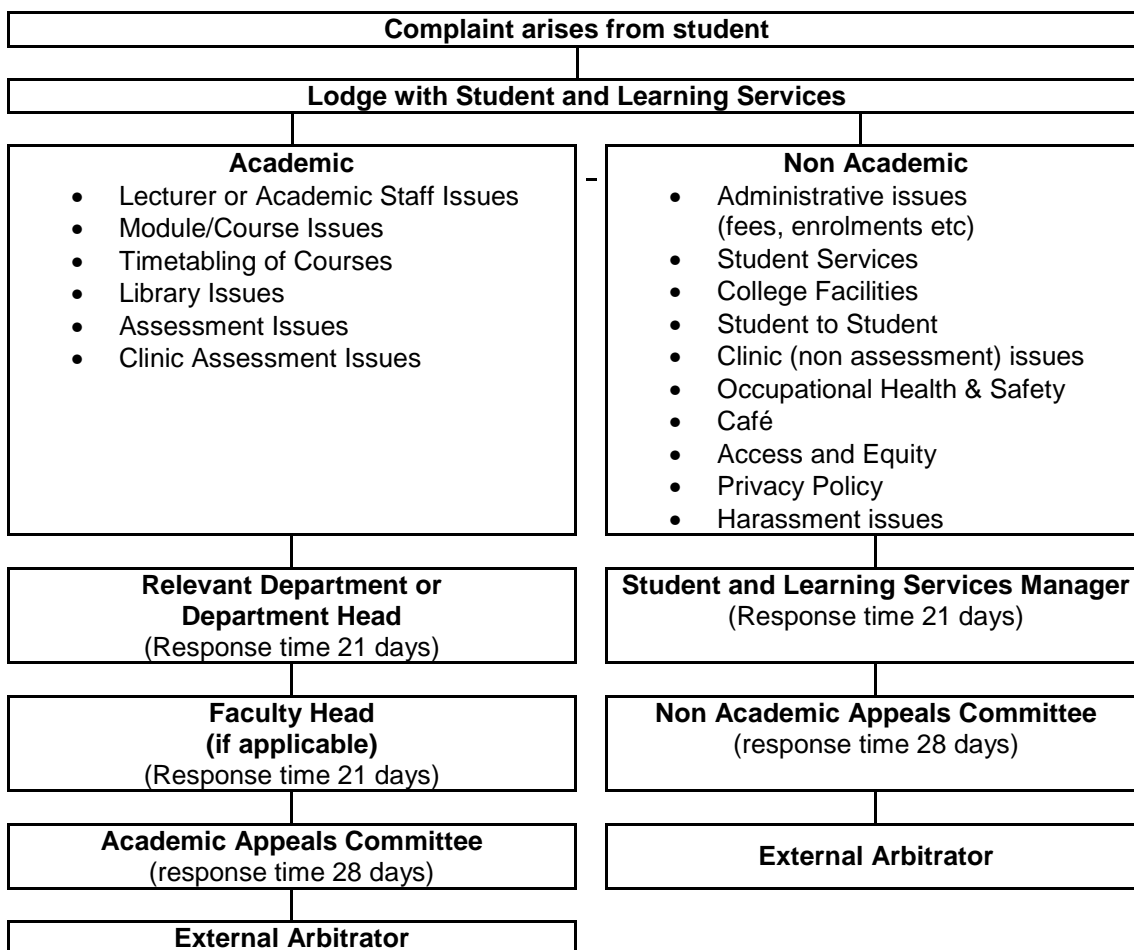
Complaint arises from student

Lodge with Student and Learning Services

Academic
- Lecturer or Academic Staff Issues
- Module/Course Issues
- Timetabling of Courses
- Library Issues
- Assessment Issues
- Clinic Assessment Issues

Relevant Department or Department Head
(Response time 21 days)

Faculty Head
(if applicable)
(Response time 21 days)

Academic Appeals Committee
(response time 28 days)

External Arbitrator

Non Academic
- Administrative issues (fees, enrolments etc)
- Student Services
- College Facilities
- Student to Student
- Clinic (non assessment) issues
- Occupational Health & Safety
- Café
- Access and Equity
- Privacy Policy
- Harassment issues

Student and Learning Services Manager
(Response time 21 days)

Non Academic Appeals Committee
(response time 28 days)

External Arbitrator